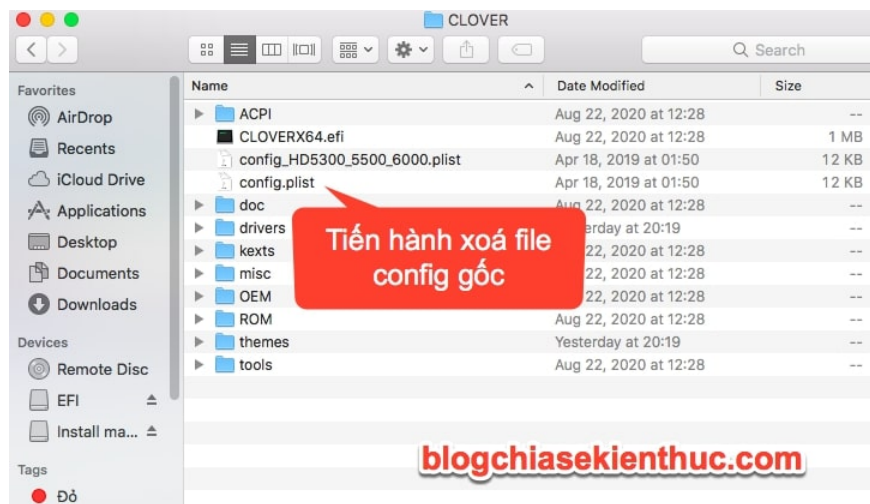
CLOVER

Search

Favorites
AirDrop
Recents
iCloud Drive
Applications
Desktop
Documents
Downloads

Devices
Remote Disc
EFI
Install ma...

Tags
Đỏ

| Name | Date Modified | Size |
|---|---|---|
| ACPI | Aug 22, 2020 at 12:28 | -- |
| CLOVERX64.efi | Aug 22, 2020 at 12:28 | 1 MB |
| config_HD5300_5500_6000.plist | Apr 18, 2019 at 01:50 | 12 KB |
| config.plist | Apr 18, 2019 at 01:50 | 12 KB |
| doc | Aug 22, 2020 at 12:28 | -- |
| drivers | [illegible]erday at 20:19 | -- |
| kexts | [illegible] 22, 2020 at 12:28 | -- |
| misc | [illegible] 22, 2020 at 12:28 | -- |
| OEM | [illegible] 22, 2020 at 12:28 | -- |
| ROM | Aug 22, 2020 at 12:28 | -- |
| themes | Yesterday at 20:19 | -- |
| tools | Aug 22, 2020 at 12:28 | -- |

Tiến hành xoá file config gốc

blogchiasekienthuc.com